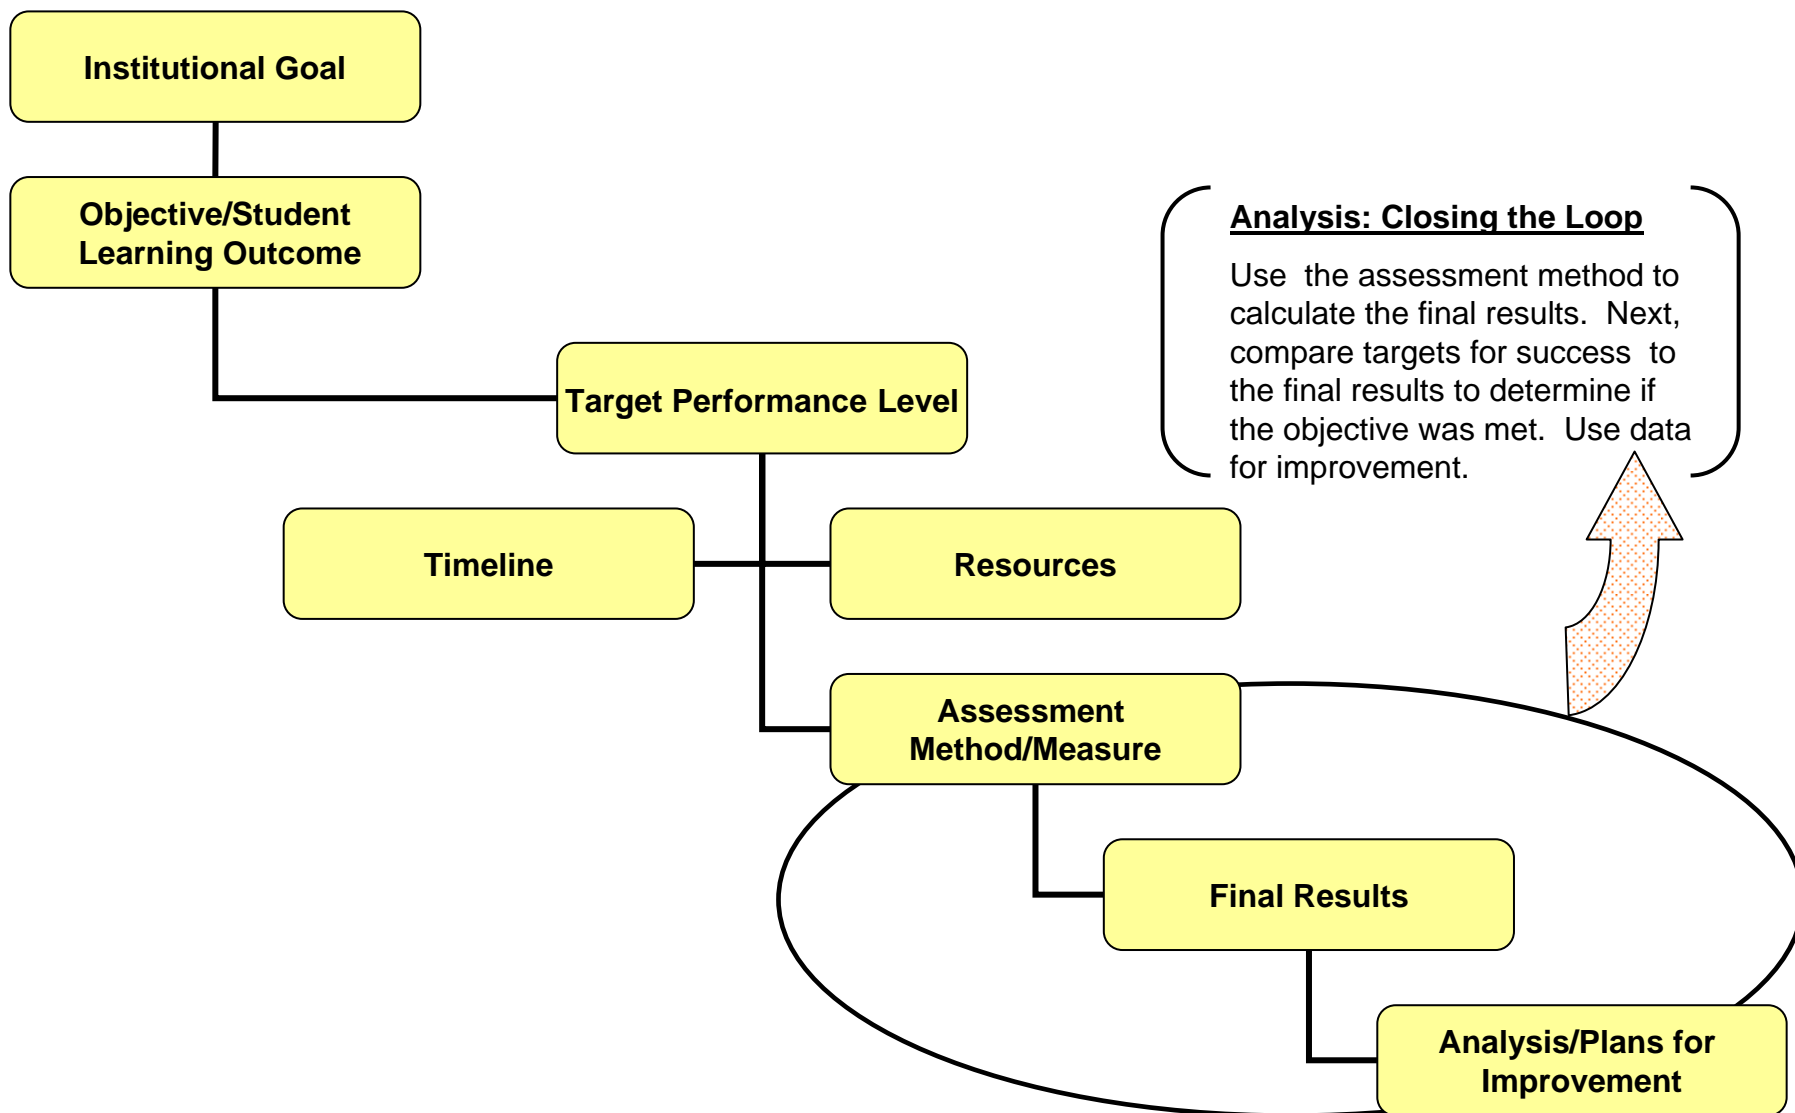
Institutional Goal

Objective/Student Learning Outcome

Target Performance Level

Timeline

Resources

Assessment Method/Measure

Final Results

Analysis/Plans for Improvement

Analysis: Closing the Loop

Use the assessment method to calculate the final results. Next, compare targets for success to the final results to determine if the objective was met. Use data for improvement.